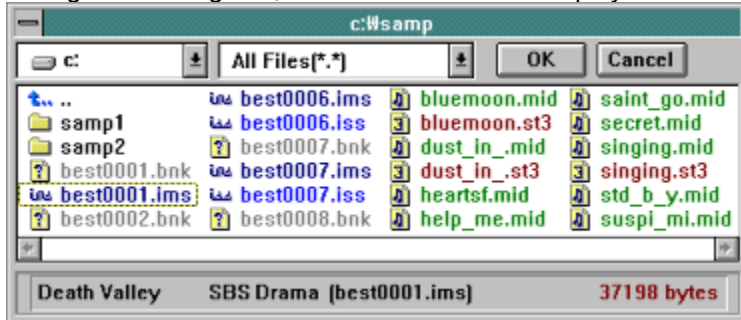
c:\samp

c:

All Files(*.*)

OK

Cancel

..

samp1

samp2

best0001.bnk

best0001.ims

best0002.bnk

best0006.ims

best0006.iss

best0007.bnk

best0007.ims

best0007.iss

best0008.bnk

bluemoon.mid

bluemoon.st3

dust_in_.mid

dust_in_.st3

heartsf.mid

help_me.mid

saint_go.mid

secret.mid

singing.mid

singing.st3

std_b_y.mid

suspi_mi.mid

Death Valley SBS Drama (best0001.ims) 37198 bytes